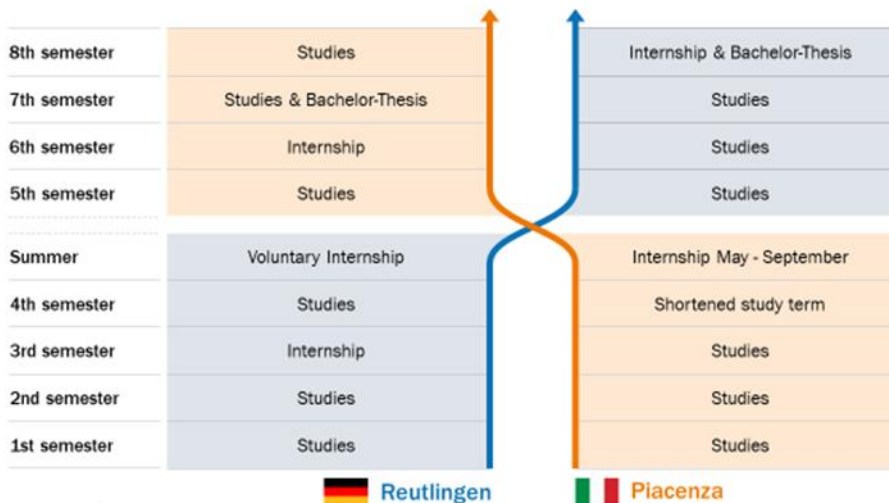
| | | |
|---|---|---|
| 8th semester | Studies | Internship & Bachelor-Thesis |
| 7th semester | Studies & Bachelor-Thesis | Studies |
| 6th semester | Internship | Studies |
| 5th semester | Studies | Studies |
| Summer | Voluntary Internship | Internship May - September |
| 4th semester | Studies | Shortened study term |
| 3rd semester | Internship | Studies |
| 2nd semester | Studies | Studies |
| 1st semester | Studies | Studies |

Reutlingen

Piacenza